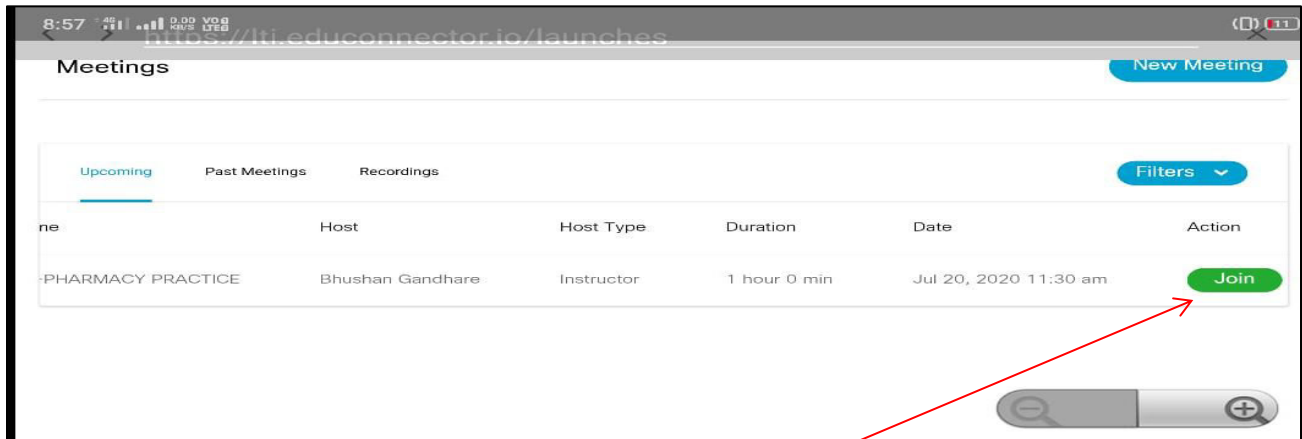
8:57 4G 0.00 KB/S VoLTE

https://lti.educonnector.io/launches

Meetings

New Meeting

Upcoming Past Meetings Recordings

Filters

| ne | Host | Host Type | Duration | Date | Action |
|---|---|---|---|---|---|
| -PHARMACY PRACTICE | Bhushan Gandhare | Instructor | 1 hour 0 min | Jul 20, 2020 11:30 am | Join |